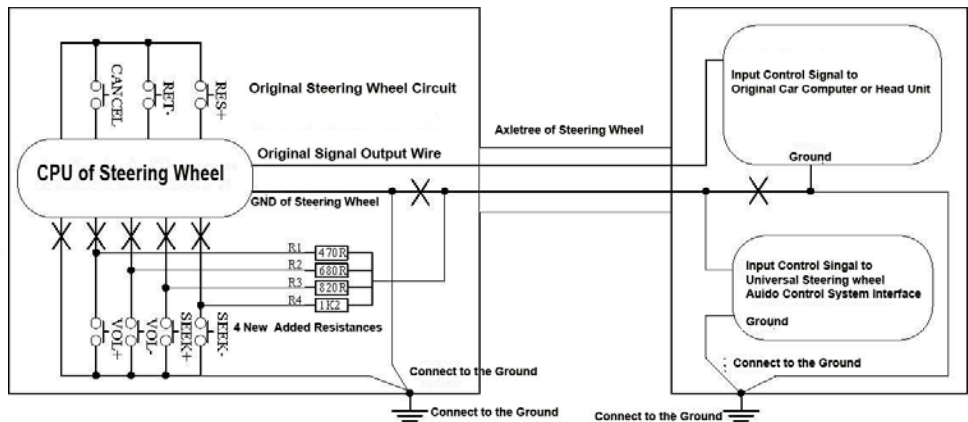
CANCEL
RET-
RES+
Original Steering Wheel Circuit
Input Control Signal to Original Car Computer or Head Unit
Axletree of Steering Wheel
Original Signal Output Wire
CPU of Steering Wheel
Ground
GND of Steering Wheel
R1 470R
R2 680R
R3 820R
R4 1K2
Input Control Singal to Universal Steering wheel Auido Control System Interface
VOL+
VOL-
SEEK+
SEEK-
4 New Added Resistances
Ground
Connect to the Ground
Connect to the Ground
Connect to the Ground
Connect to the Ground